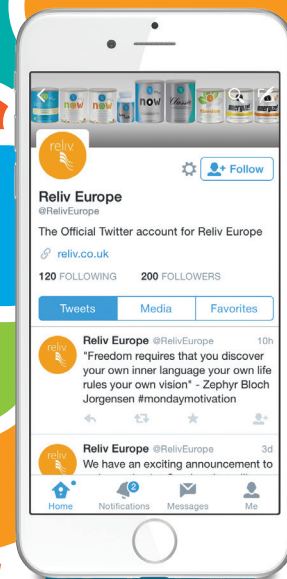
now now now Classic

reliv

Follow

Reliv Europe
@RelivEurope

The Official Twitter account for Reliv Europe

reliv.co.uk

120 FOLLOWING 200 FOLLOWERS

Tweets Media Favorites

Reliv Europe @RelivEurope 10h
"Freedom requires that you discover your own inner language your own life rules your own vision" - Zephyr Bloch Jorgensen #mondaymotivation

Reliv Europe @RelivEurope 3d
We have an exciting announcement to

Home 2 Notifications Messages Me